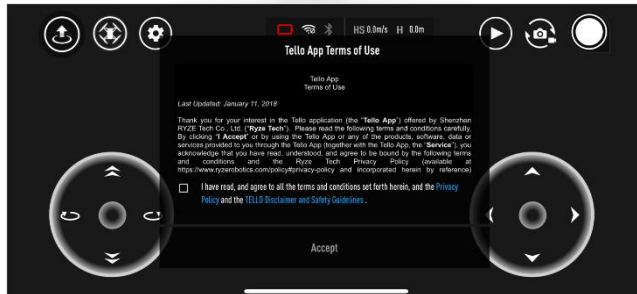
HS 0.0m/s H 0.0m

Tello App Terms of Use

Tello App
Terms of Use

Last Updated: January 11, 2018

Thank you for your interest in the Tello application (the "Tello App") offered by Shenzhen RYZE Tech Co., Ltd. ("Ryze Tech"). Please read the following terms and conditions carefully. By clicking "I Accept" or by using the Tello App or any of the products, software, data or services provided to you through the Tello App (together with the Tello App, the "Service"), you acknowledge that you have read, understood, and agree to be bound by the following terms and conditions and the Ryze Tech Privacy Policy (available at https://www.ryzerobotics.com/policy#privacy-policy and incorporated herein by reference)

I have read, and agree to all the terms and conditions set forth herein, and the Privacy Policy and the TELLO Disclaimer and Safety Guidelines .

Accept